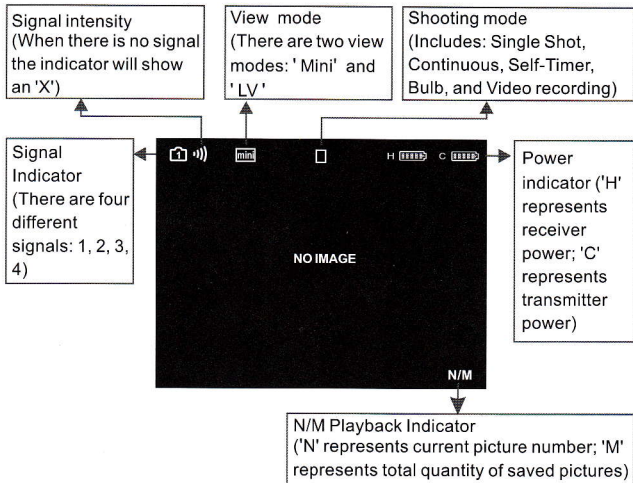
Signal intensity (When there is no signal the indicator will show an 'X')

View mode (There are two view modes: ' Mini' and ' LV '

Shooting mode (Includes: Single Shot, Continuous, Self-Timer, Bulb, and Video recording)

Signal Indicator (There are four different signals: 1, 2, 3, 4)

mini

H C

Power indicator ('H' represents receiver power; 'C' represents transmitter power)

NO IMAGE

N/M

N/M Playback Indicator ('N' represents current picture number; 'M' represents total quantity of saved pictures)